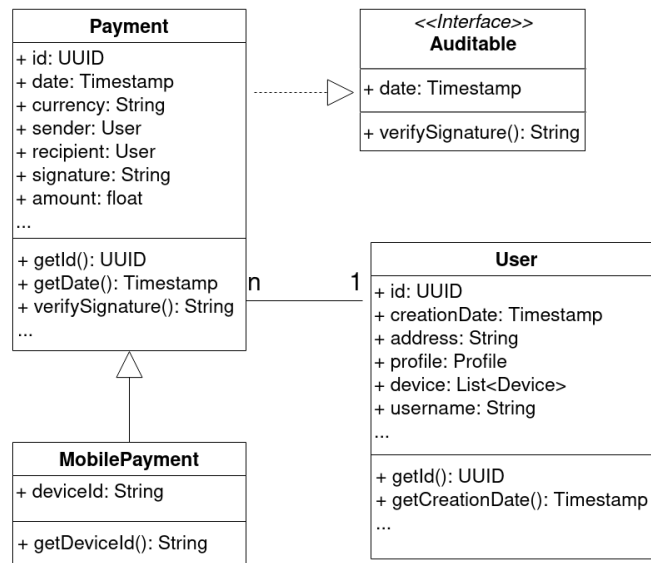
Payment

+ id: UUID
+ date: Timestamp
+ currency: String
+ sender: User
+ recipient: User
+ signature: String
+ amount: float
...

+ getId(): UUID
+ getDate(): Timestamp
+ verifySignature(): String
...

<<Interface>>
Auditable

+ date: Timestamp

+ verifySignature(): String

n

1

User

+ id: UUID
+ creationDate: Timestamp
+ address: String
+ profile: Profile
+ device: List<Device>
+ username: String
...

+ getId(): UUID
+ getCreationDate(): Timestamp
...

MobilePayment

+ deviceId: String

+ getDeviceId(): String